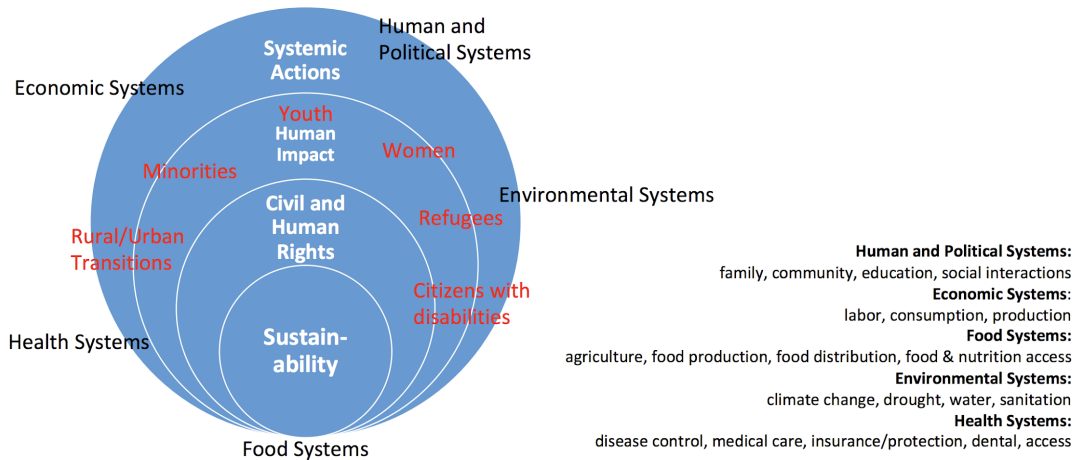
Human and Political Systems

Economic Systems

Systemic Actions

Youth

Human Impact

Women

Minorities

Environmental Systems

Civil and Human Rights

Refugees

Rural/Urban Transitions

Citizens with disabilities

Sustainability

Health Systems

Food Systems

**Human and Political Systems:**
family, community, education, social interactions
**Economic Systems:**
labor, consumption, production
**Food Systems:**
agriculture, food production, food distribution, food & nutrition access
**Environmental Systems:**
climate change, drought, water, sanitation
**Health Systems:**
disease control, medical care, insurance/protection, dental, access